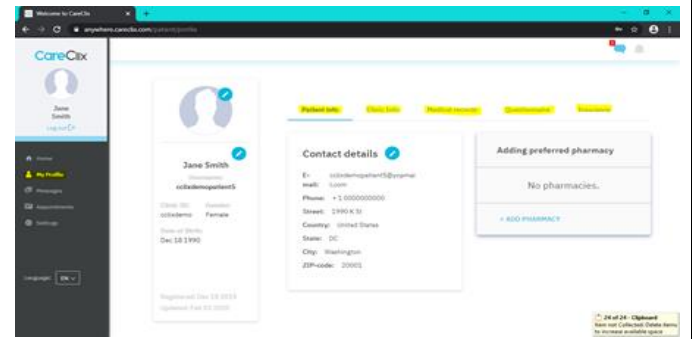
Welcome to CareClix

anywhere.careclix.com/patient/profile

CareClix

Jane Smith

Log out

Home

My Profile

Messages

Appointments

Settings

Language: EN

Jane Smith

Username
cclixdemopatient5

Clinic ID: cclixdemo

Gender: Female

Date of Birth
Dec 18 1990

Registered: Dec 18 2019
Updated: Feb 03 2020

Patient Info | Clinic Info | Medical records | Questionnaire | Insurance

Contact details

E-mail: cclixdemopatient5@yopmail.com

Phone: +1 0000000000

Street: 1990 K St

Country: United States

State: DC

City: Washington

ZIP-code: 20001

Adding preferred pharmacy

No pharmacies.

+ ADD PHARMACY

24 of 24 - Clipboard
Item not Collected: Delete items to increase available space